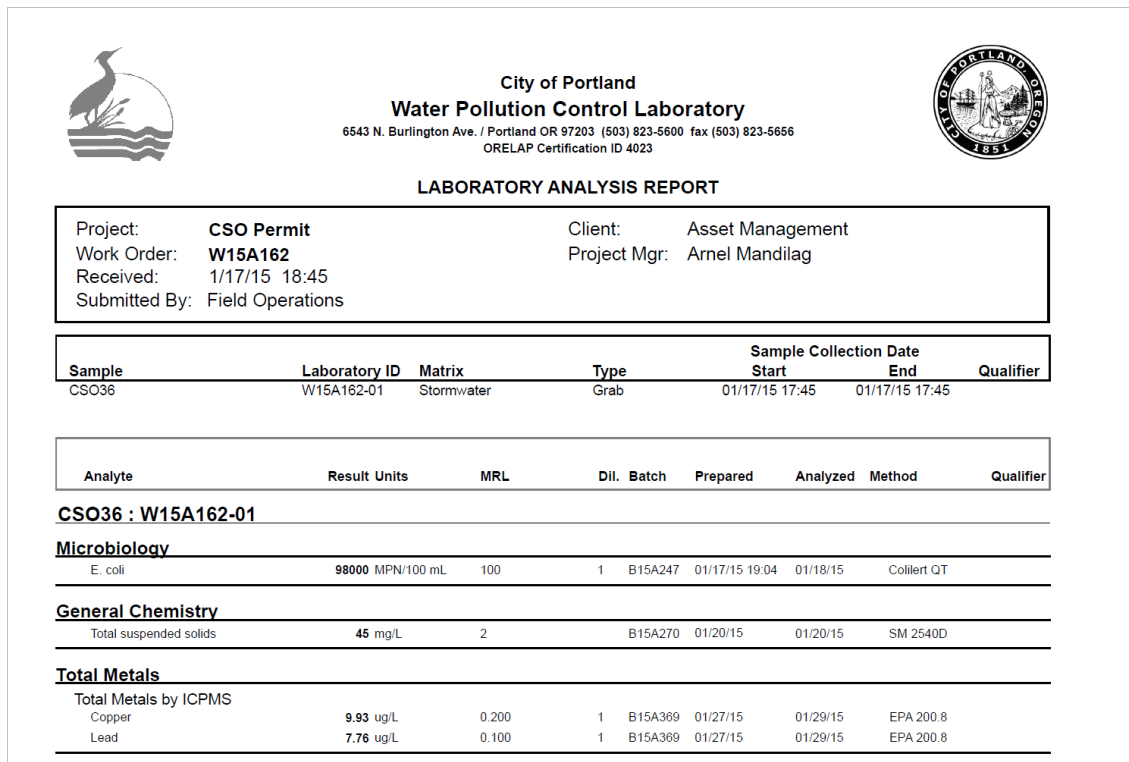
CITY OF PORTLAND OREGON
1851

City of Portland
Water Pollution Control Laboratory
6543 N. Burlington Ave. / Portland OR 97203 (503) 823-5600 fax (503) 823-5656
ORELAP Certification ID 4023

LABORATORY ANALYSIS REPORT

Project: CSO Permit
Work Order: W15A162
Received: 1/17/15 18:45
Submitted By: Field Operations

Client: Asset Management
Project Mgr: Arnel Mandilag

| Sample | Laboratory ID | Matrix | Type | Sample Collection Date Start | End | Qualifier |
|---|---|---|---|---|---|---|
| CSO36 | W15A162-01 | Stormwater | Grab | 01/17/15 17:45 | 01/17/15 17:45 | |

| Analyte | Result | Units | MRL | Dil. | Batch | Prepared | Analyzed | Method | Qualifier |
|---|---|---|---|---|---|---|---|---|---|

CSO36 : W15A162-01

Microbiology

| E. coli | 98000 | MPN/100 mL | 100 | 1 | B15A247 | 01/17/15 19:04 | 01/18/15 | Colilert QT | |
|---|---|---|---|---|---|---|---|---|---|

General Chemistry

| Total suspended solids | 45 | mg/L | 2 | | B15A270 | 01/20/15 | 01/20/15 | SM 2540D | |
|---|---|---|---|---|---|---|---|---|---|

Total Metals

Total Metals by ICPMS

| Copper | 9.93 | ug/L | 0.200 | 1 | B15A369 | 01/27/15 | 01/29/15 | EPA 200.8 | |
|---|---|---|---|---|---|---|---|---|---|
| Lead | 7.76 | ug/L | 0.100 | 1 | B15A369 | 01/27/15 | 01/29/15 | EPA 200.8 | |